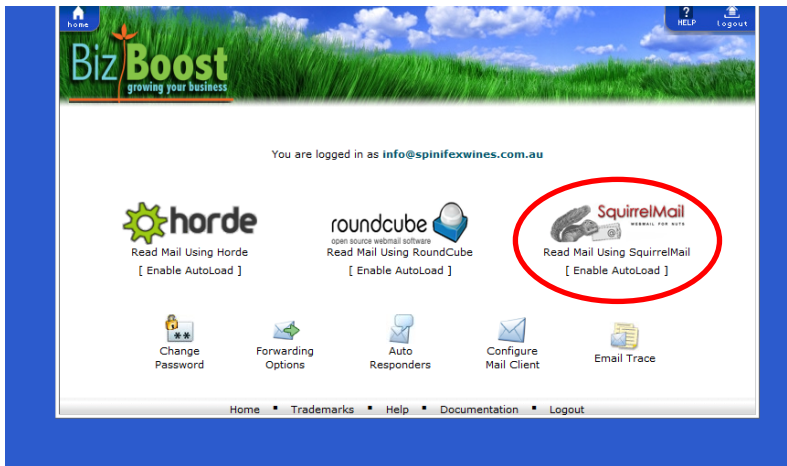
home

HELP logout

BizBoost
growing your business

You are logged in as info@spinifexwines.com.au

horde
Read Mail Using Horde
[ Enable AutoLoad ]

roundcube
open source webmail software
Read Mail Using RoundCube
[ Enable AutoLoad ]

SquirrelMail
WEBMAIL FOR NUTS
Read Mail Using SquirrelMail
[ Enable AutoLoad ]

Change Password

Forwarding Options

Auto Responders

Configure Mail Client

Email Trace

Home ■ Trademarks ■ Help ■ Documentation ■ Logout